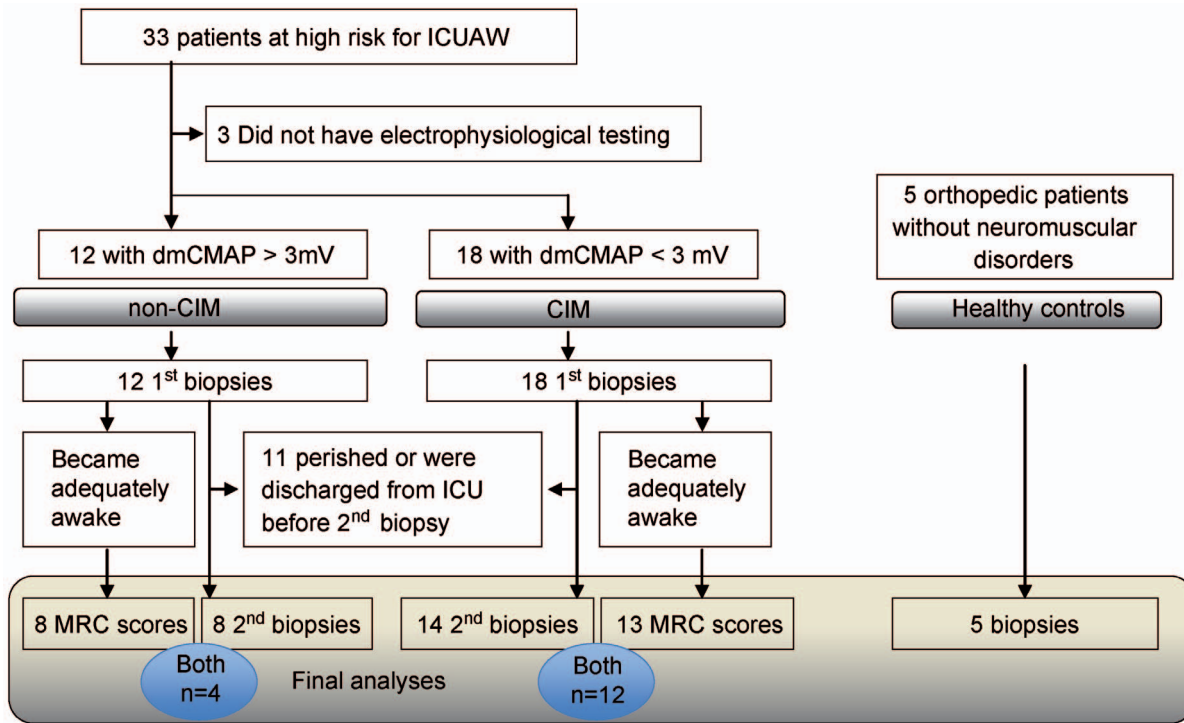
33 patients at high risk for ICUAW

3 Did not have electrophysiological testing

5 orthopedic patients without neuromuscular disorders

12 with dmCMAP > 3mV

18 with dmCMAP < 3 mV

non-CIM

CIM

Healthy controls

12 1$^{st}$ biopsies

18 1$^{st}$ biopsies

Became adequately awake

11 perished or were discharged from ICU before 2$^{nd}$ biopsy

Became adequately awake

8 MRC scores

8 2$^{nd}$ biopsies

14 2$^{nd}$ biopsies

13 MRC scores

5 biopsies

Both n=4

Final analyses

Both n=12